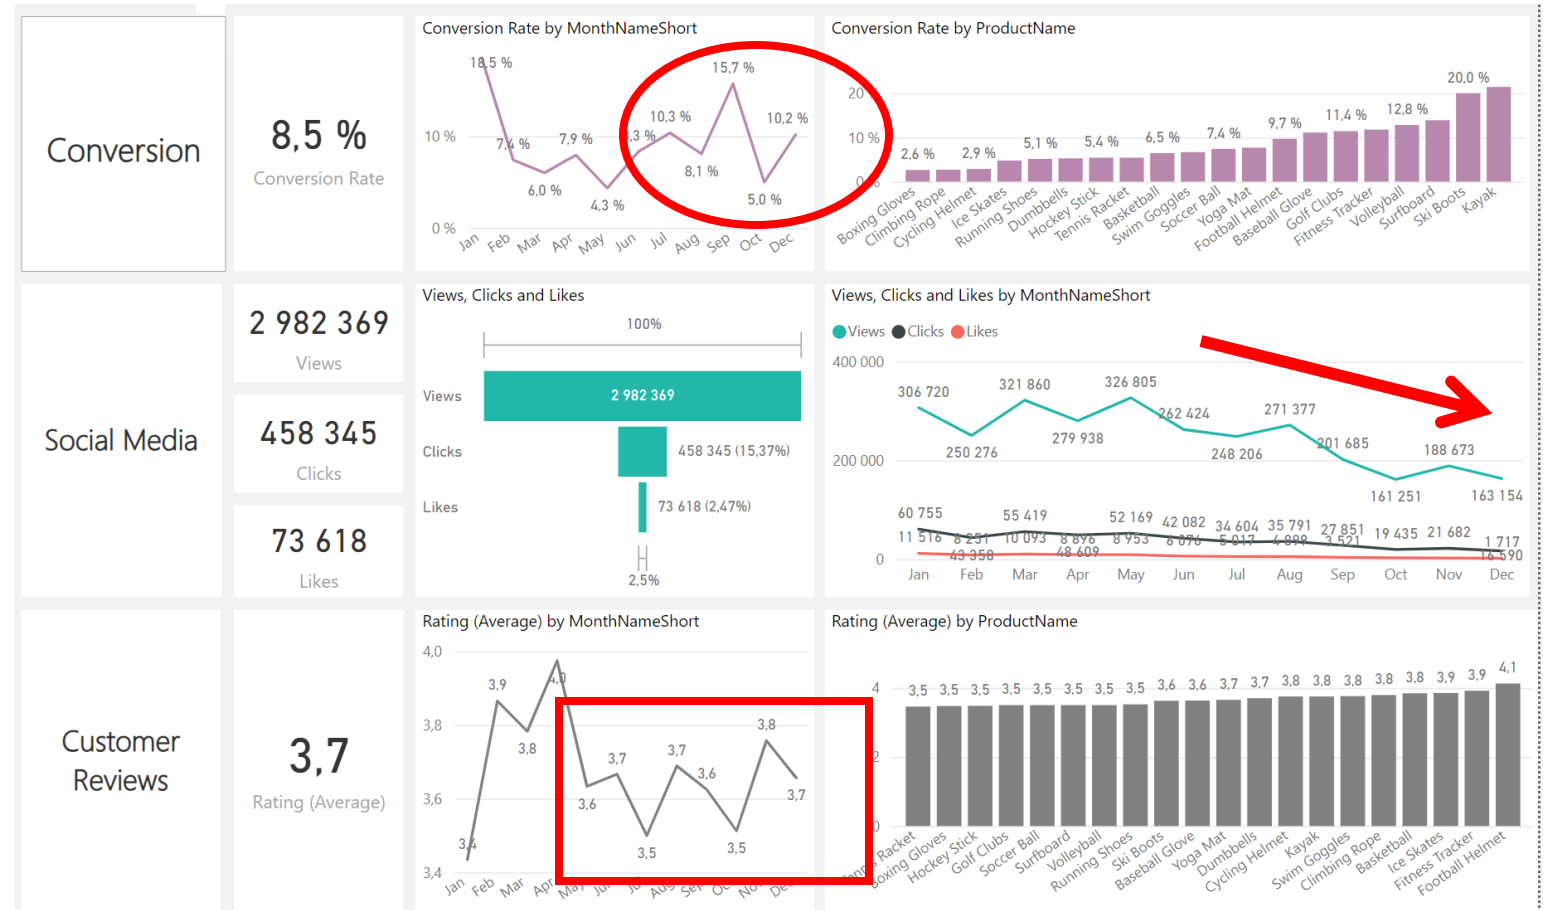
Conversion

8,5 %
Conversion Rate

Conversion Rate by MonthNameShort
18,5 %
15,7 %
10,3 %
10,2 %
10 %
7,4 %
7,9 %
9,3 %
6,0 %
8,1 %
4,3 %
5,0 %
0 %
Jan Feb Mar Apr May Jun Jul Aug Sep Oct Dec

Conversion Rate by ProductName
20,0 %
20
12,8 %
11,4 %
10 %
9,7 %
7,4 %
6,5 %
5,1 %
5,4 %
2,6 %
2,9 %
0
Boxing Gloves Climbing Rope Cycling Helmet Ice Skates Running Shoes Dumbbells Hockey Stick Tennis Racket Basketball Swim Goggles Soccer Ball Yoga Mat Football Helmet Baseball Glove Golf Clubs Fitness Tracker Volleyball Surfboard Ski Boots Kayak

Social Media

2 982 369
Views

458 345
Clicks

73 618
Likes

Views, Clicks and Likes
100%
Views
2 982 369
Clicks
458 345 (15,37%)
Likes
73 618 (2,47%)
2,5%

Views, Clicks and Likes by MonthNameShort
Views Clicks Likes
400 000
306 720
321 860
326 805
262 424
271 377
279 938
250 276
248 206
201 685
188 673
200 000
161 251
163 154
60 755
55 419
52 169
42 082
34 604
35 791
27 851
19 435
21 682
11 516
8 251
10 093
8 896
8 953
6 076
5 017
4 898
3 521
1 717
43 358
48 609
16 590
0
Jan Feb Mar Apr May Jun Jul Aug Sep Oct Nov Dec

Customer Reviews

3,7
Rating (Average)

Rating (Average) by MonthNameShort
4,0
3,9
4,0
3,8
3,8
3,7
3,7
3,8
3,6
3,6
3,6
3,7
3,4
3,5
3,5
3,4
Jan Feb Mar Apr May Jun Jul Aug Sep Oct Nov Dec

Rating (Average) by ProductName
4
3,5 3,5 3,5 3,5 3,5 3,5 3,5 3,5 3,6 3,6 3,7 3,7 3,8 3,8 3,8 3,8 3,8 3,9 3,9 4,1
2
0
Tennis Racket Boxing Gloves Hockey Stick Golf Clubs Soccer Ball Surfboard Volleyball Running Shoes Ski Boots Baseball Glove Yoga Mat Dumbbells Cycling Helmet Kayak Swim Goggles Climbing Rope Basketball Ice Skates Fitness Tracker Football Helmet